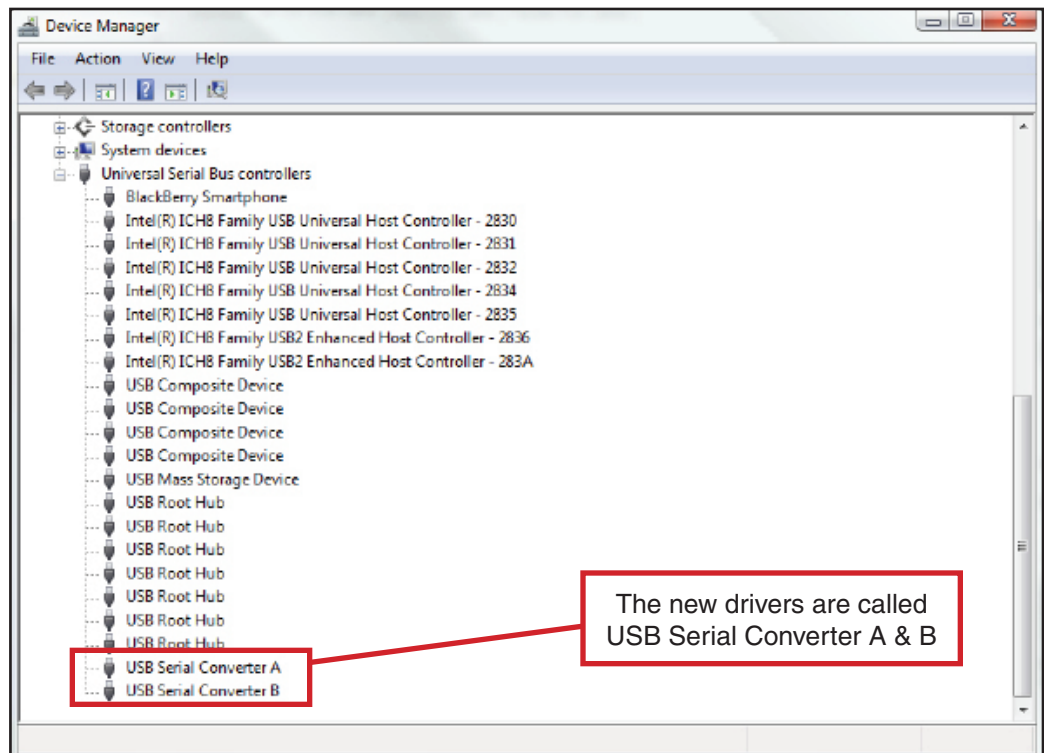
Device Manager

File Action View Help

Storage controllers
System devices
Universal Serial Bus controllers
BlackBerry Smartphone
Intel(R) ICH8 Family USB Universal Host Controller - 2830
Intel(R) ICH8 Family USB Universal Host Controller - 2831
Intel(R) ICH8 Family USB Universal Host Controller - 2832
Intel(R) ICH8 Family USB Universal Host Controller - 2834
Intel(R) ICH8 Family USB Universal Host Controller - 2835
Intel(R) ICH8 Family USB2 Enhanced Host Controller - 2836
Intel(R) ICH8 Family USB2 Enhanced Host Controller - 283A
USB Composite Device
USB Composite Device
USB Composite Device
USB Composite Device
USB Mass Storage Device
USB Root Hub
USB Root Hub
USB Root Hub
USB Root Hub
USB Root Hub
USB Root Hub
USB Root Hub
USB Serial Converter A
USB Serial Converter B

The new drivers are called USB Serial Converter A & B